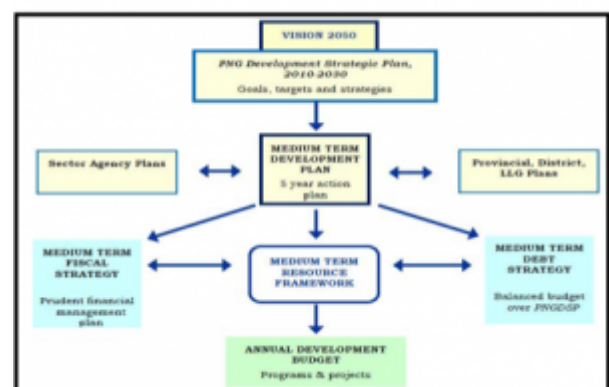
VISION 2050

PNG Development Strategic Plan, 2010-2030

Goals, targets and strategies

Sector Agency Plans

MEDIUM TERM DEVELOPMENT PLAN

5 year action plan

Provincial, District, LLG Plans

MEDIUM TERM FISCAL STRATEGY

Prudent financial management plan

MEDIUM TERM RESOURCE FRAMEWORK

MEDIUM TERM DEBT STRATEGY

Balanced budget over PNGDSP

ANNUAL DEVELOPMENT BUDGET

Programs & projects